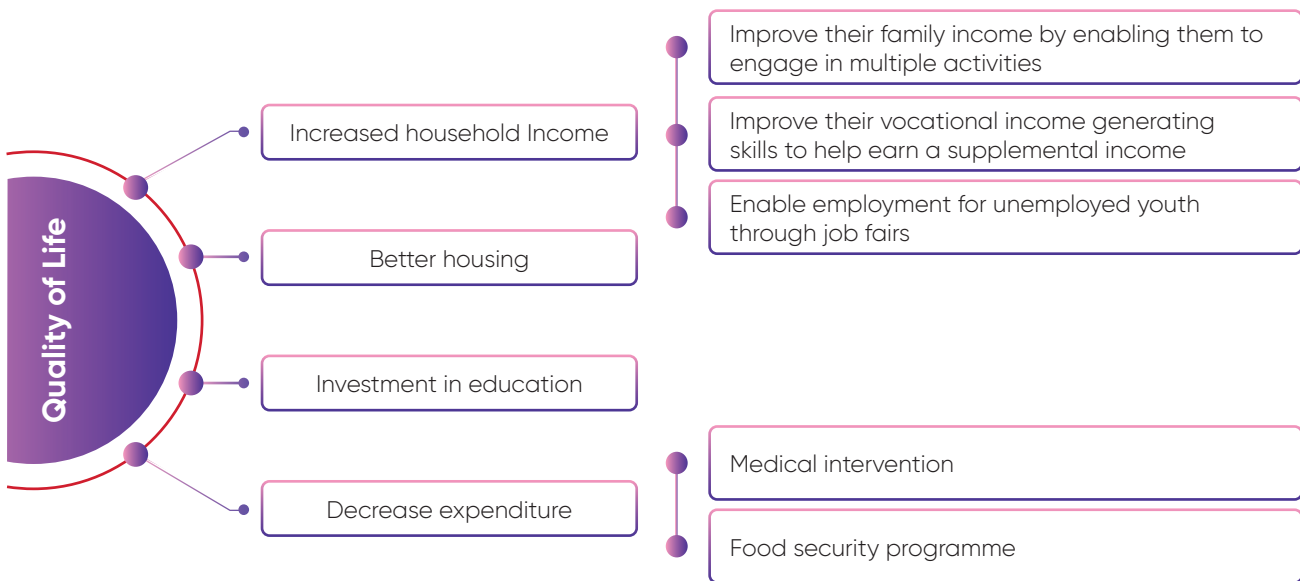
Quality of Life

Increased household Income

Improve their family income by enabling them to engage in multiple activities

Improve their vocational income generating skills to help earn a supplemental income

Enable employment for unemployed youth through job fairs

Better housing

Investment in education

Decrease expenditure

Medical intervention

Food security programme